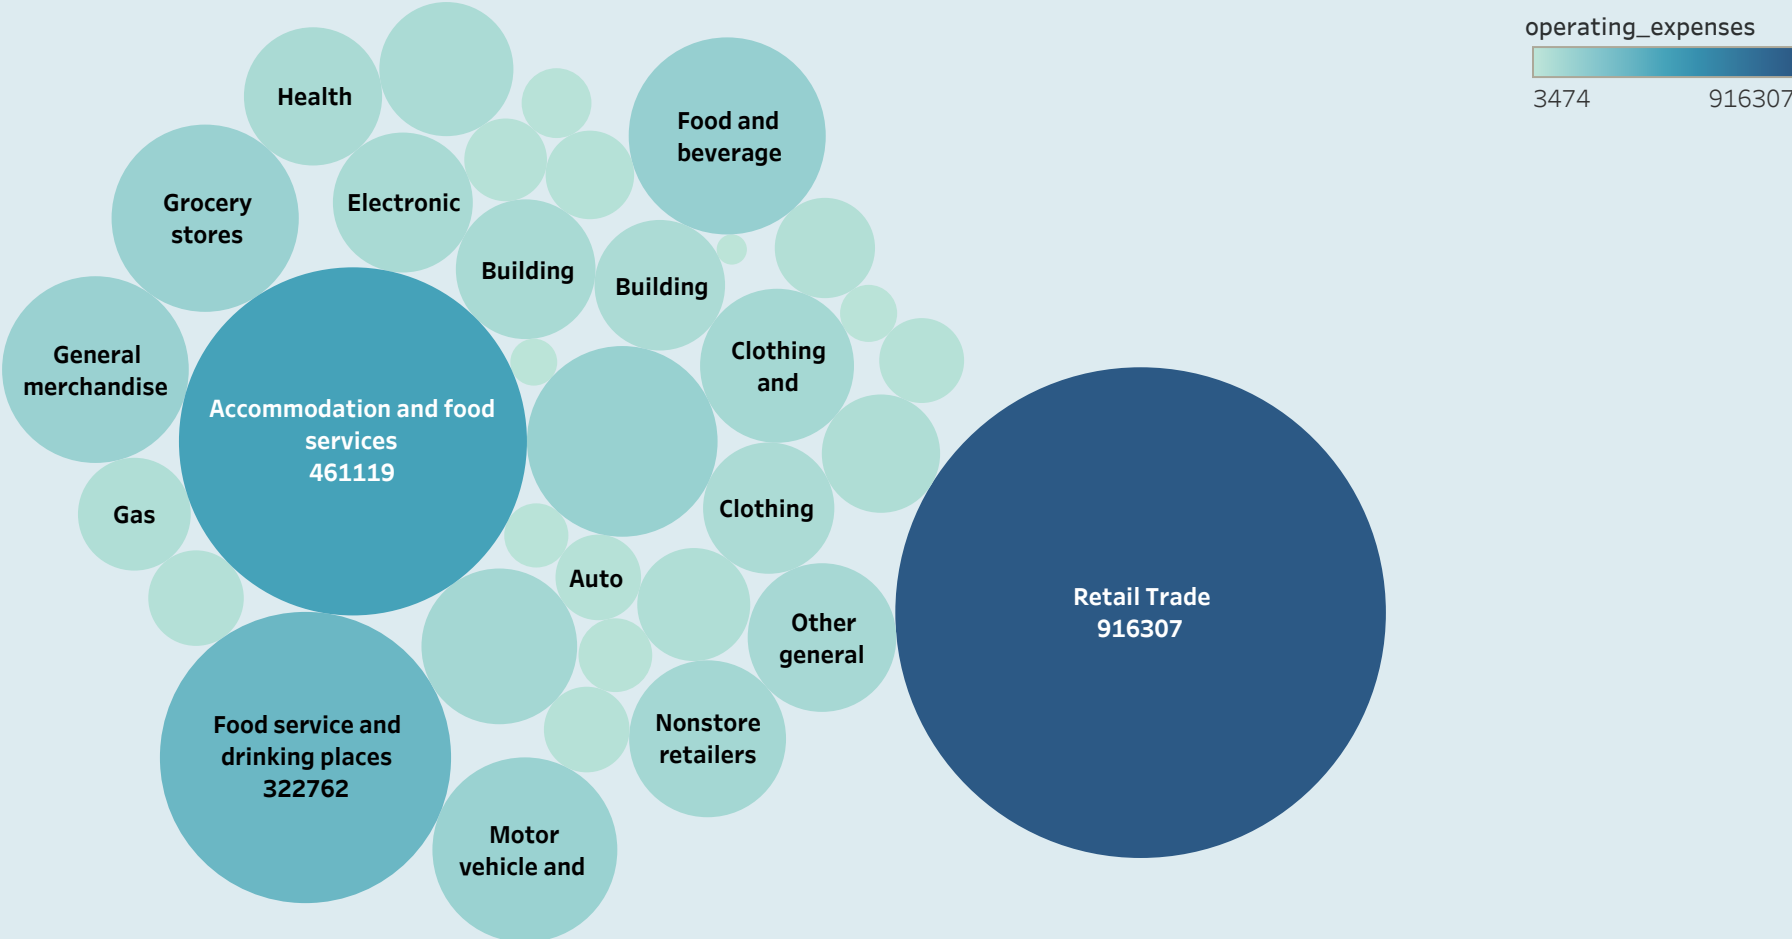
operating_expenses

3474

916307

Health

Food and beverage

Grocery stores

Electronic

Building

Building

General merchandise

Accommodation and food services 461119

Clothing and

Clothing

Gas

Auto

Other general

Retail Trade 916307

Nonstore retailers

Food service and drinking places 322762

Motor vehicle and